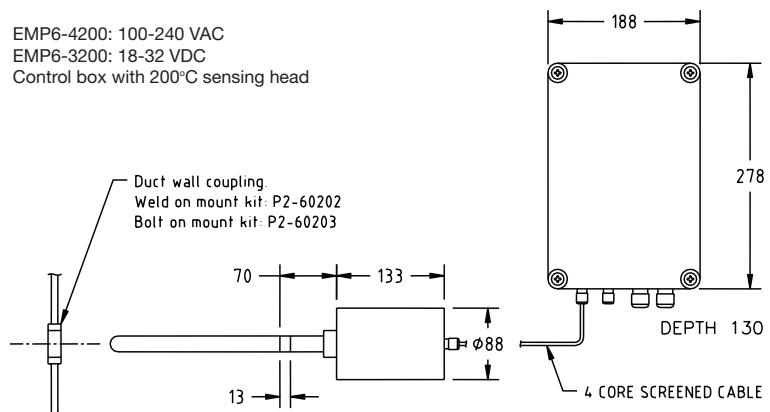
EMP6-4200: 100-240 VAC
EMP6-3200: 18-32 VDC
Control box with 200°C sensing head

188

278

Duct wall coupling.
Weld on mount kit: P2-60202
Bolt on mount kit: P2-60203

70

133

Ø88

DEPTH 130

13

4 CORE SCREENED CABLE